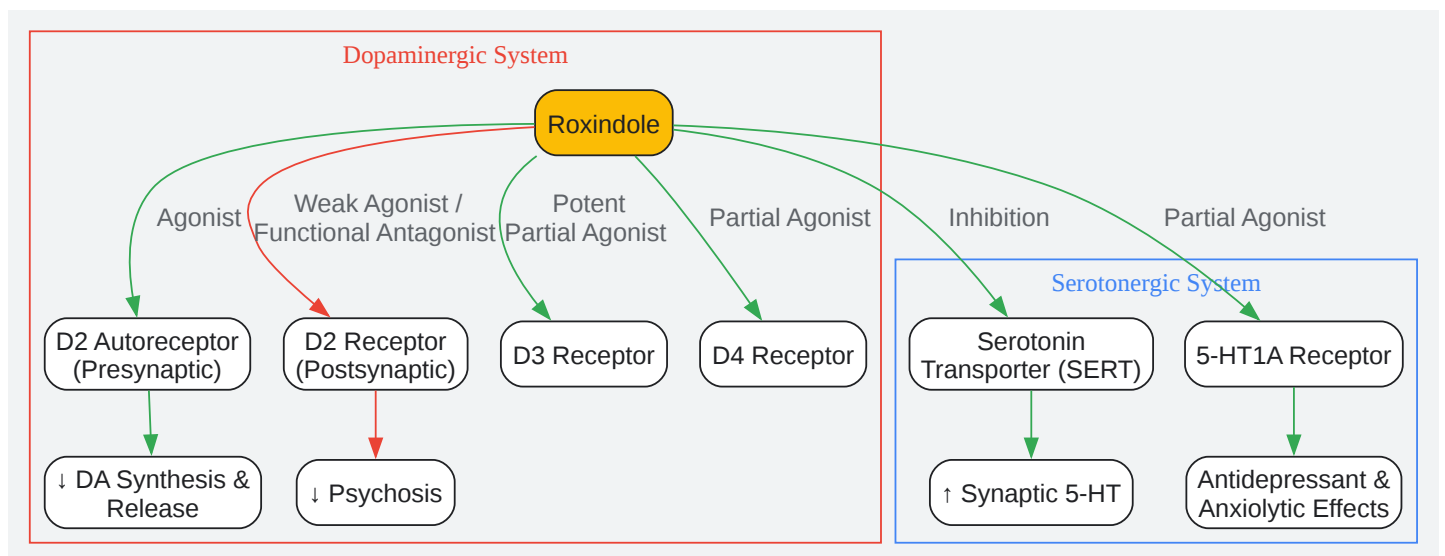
Dopaminergic System

Roxindole

Agonist

Weak Agonist / Functional Antagonist

Potent Partial Agonist

Partial Agonist

Inhibition

Partial Agonist

Serotonergic System

D2 Autoreceptor (Presynaptic)

D2 Receptor (Postsynaptic)

D3 Receptor

D4 Receptor

Serotonin Transporter (SERT)

5-HT1A Receptor

↓ DA Synthesis & Release

↓ Psychosis

↑ Synaptic 5-HT

Antidepressant & Anxiolytic Effects